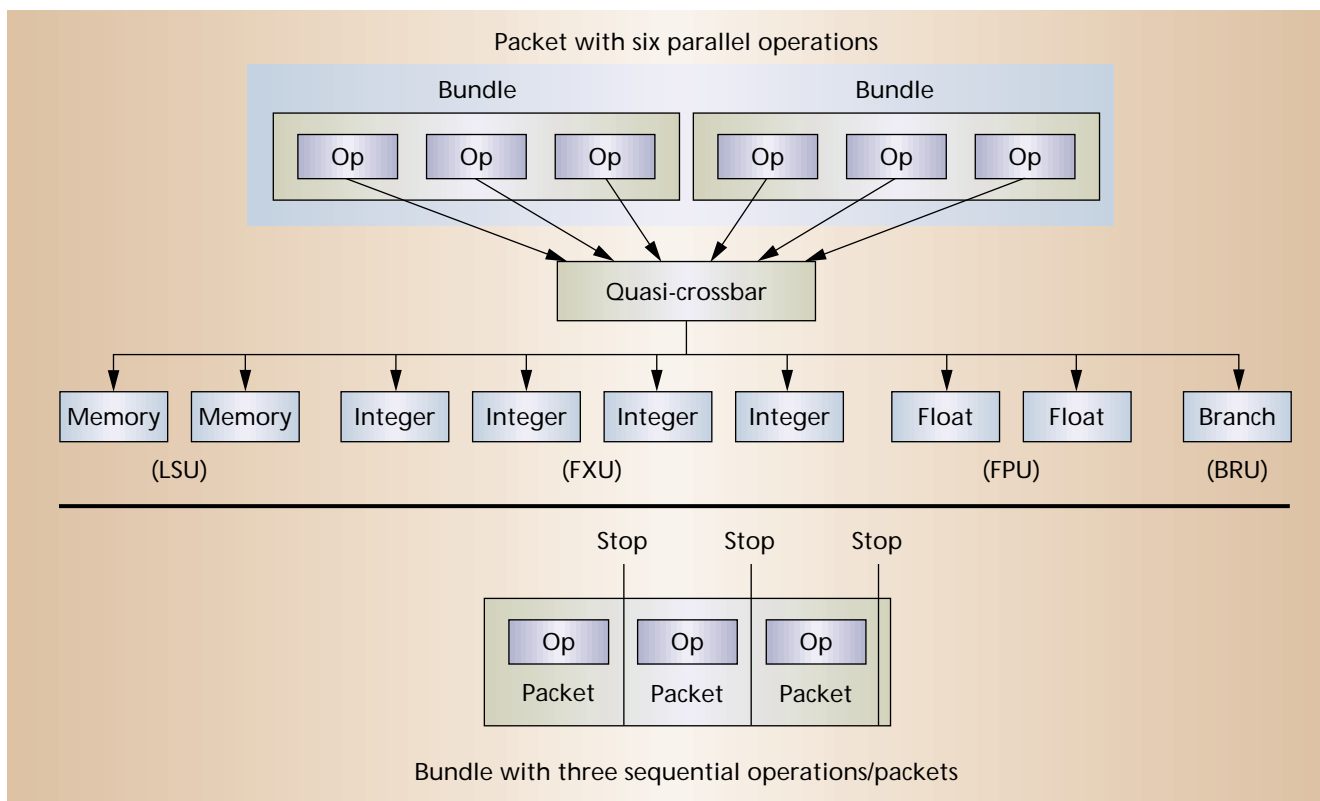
Packet with six parallel operations

Bundle

Op Op Op

Bundle

Op Op Op

Quasi-crossbar

Memory Memory Integer Integer Integer Integer Float Float Branch

(LSU) (FXU) (FPU) (BRU)

Stop Stop Stop

Op Packet Op Packet Op Packet

Bundle with three sequential operations/packets